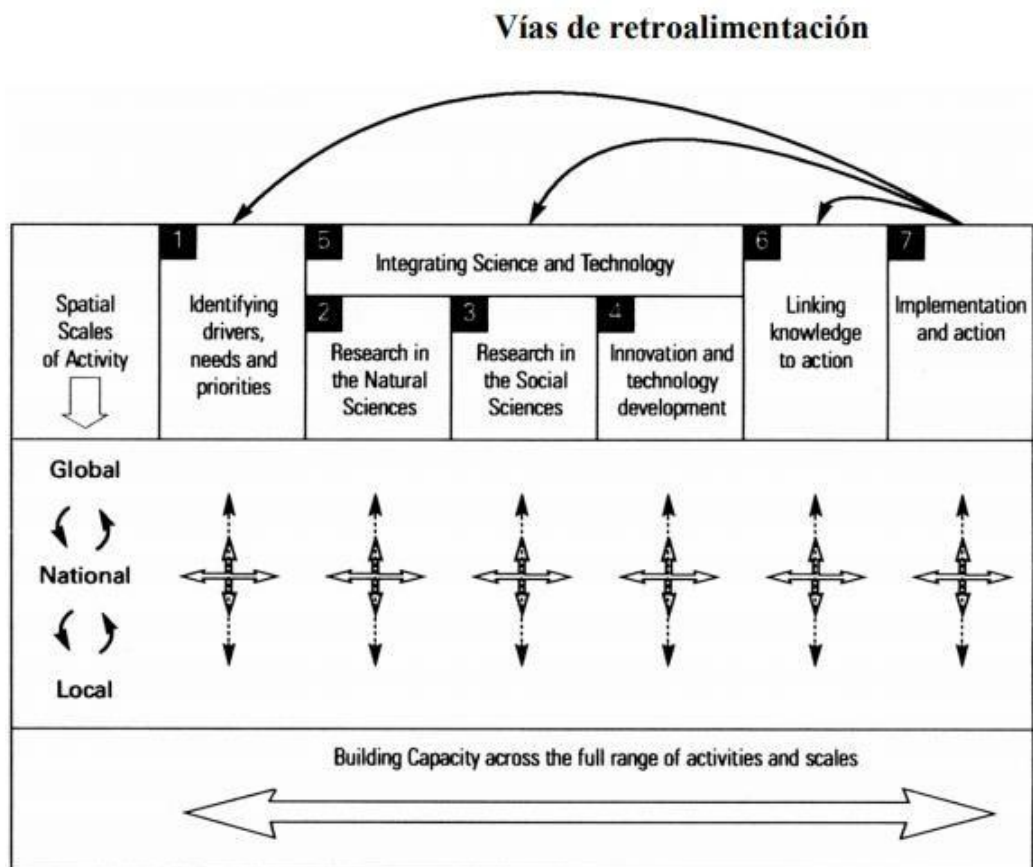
Vías de retroalimentación

Spatial Scales of Activity

1 Identifying drivers, needs and priorities

5 Integrating Science and Technology

2 Research in the Natural Sciences

3 Research in the Social Sciences

4 Innovation and technology development

6 Linking knowledge to action

7 Implementation and action

Global

National

Local

Building Capacity across the full range of activities and scales